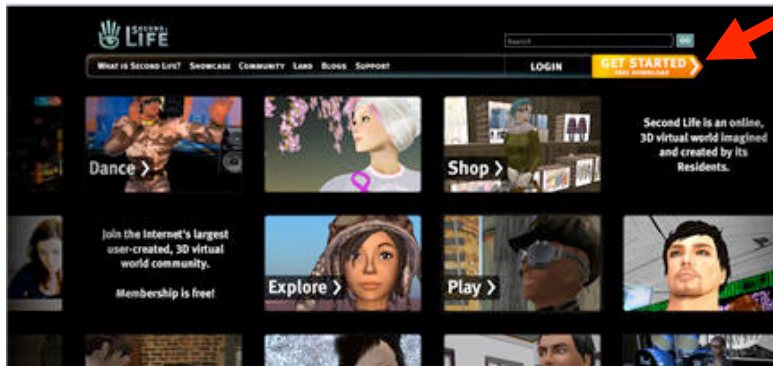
SECOND LIFE

Search GO

WHAT IS SECOND LIFE? SHOWCASE COMMUNITY LAND BLOGS SUPPORT

LOGIN

GET STARTED
FREE DOWNLOAD

Dance

Shop

Second Life is an online, 3D virtual world imagined and created by its Residents.

Join the Internet's largest user-created, 3D virtual world community.

Membership is free!

Explore

Play